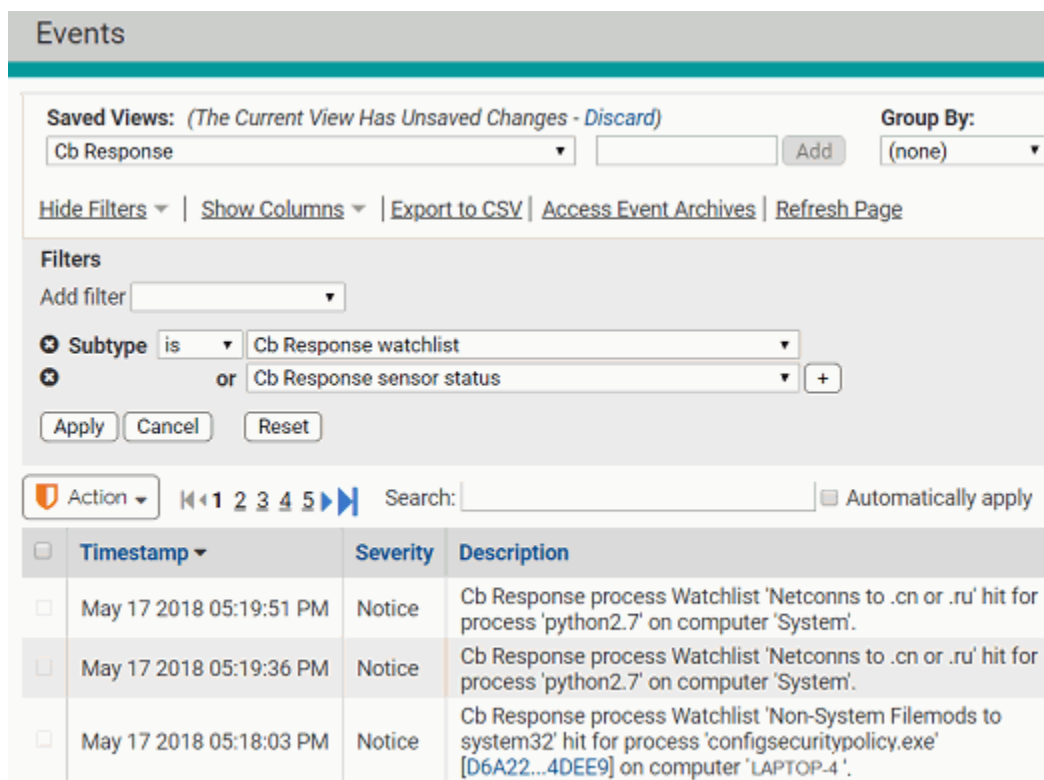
Events

Saved Views: (The Current View Has Unsaved Changes - Discard)
Cb Response
Add
Group By:
(none)

Hide Filters | Show Columns | Export to CSV | Access Event Archives | Refresh Page

Filters
Add filter

Subtype is Cb Response watchlist
or Cb Response sensor status +

Apply Cancel Reset

Action 1 2 3 4 5 Search: Automatically apply

| | Timestamp | Severity | Description |
|---|---|---|---|
| | May 17 2018 05:19:51 PM | Notice | Cb Response process Watchlist 'Netconns to .cn or .ru' hit for process 'python2.7' on computer 'System'. |
| | May 17 2018 05:19:36 PM | Notice | Cb Response process Watchlist 'Netconns to .cn or .ru' hit for process 'python2.7' on computer 'System'. |
| | May 17 2018 05:18:03 PM | Notice | Cb Response process Watchlist 'Non-System Filemods to system32' hit for process 'configsecuritypolicy.exe' [D6A22...4DEE9] on computer 'LAPTOP-4 '. |